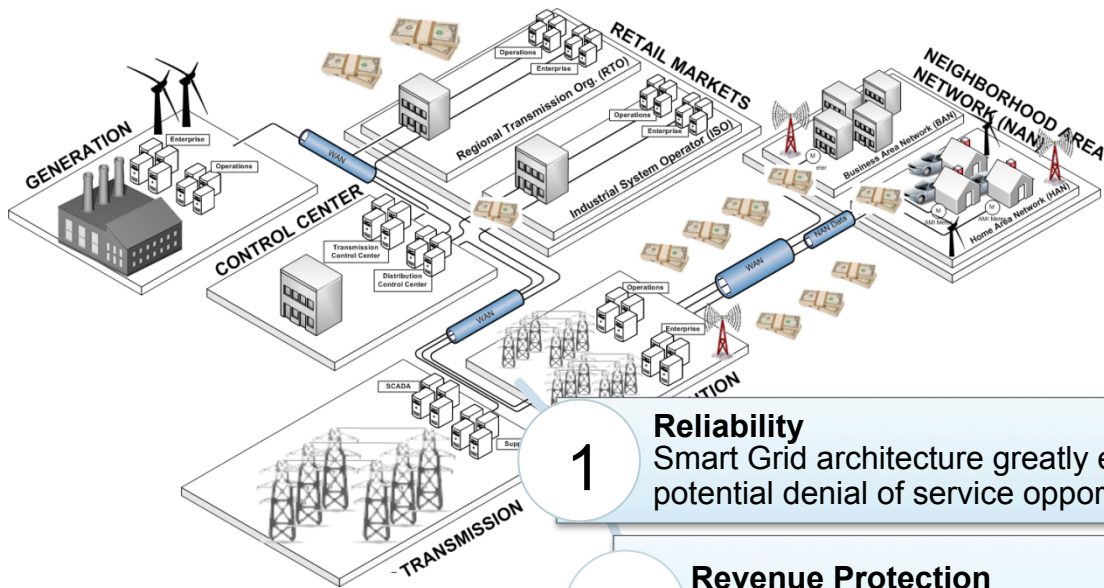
GENERATION
Enterprise
Operations
CONTROL CENTER
Transmission Control Center
Distribution Control Center
WAN
RETAIL MARKETS
Operations
Enterprise
Regional Transmission Org. (RTO)
Operations
Enterprise
Industrial System Operator (ISO)
NEIGHBORHOOD AREA NETWORK (NAN)
Business Area Network (BAN)
Home Area Network (HAN)
AMI Meter
AMI Meter
NAN Data
WAN
WAN
Operations
Enterprise
SCADA
Supp
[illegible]ITION
TRANSMISSION
1
Reliability
Smart Grid architecture greatly e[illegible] potential denial of service oppor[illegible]
Revenue Protection